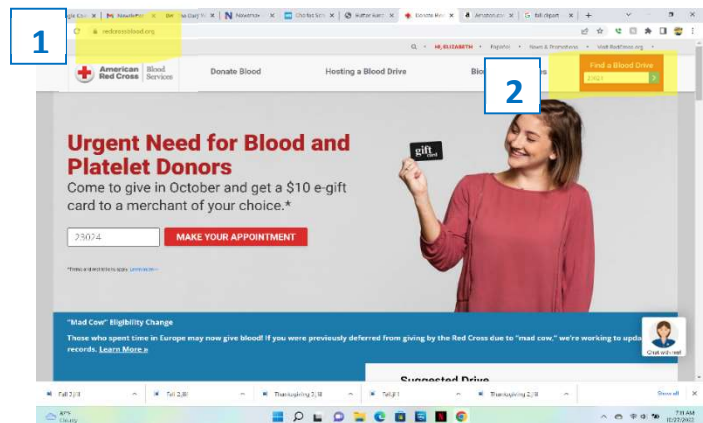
1

2

redcrossblood.org

HI, ELIZABETH · Español · News & Promotions · Visit RedCross.org

American Red Cross Blood Services

Donate Blood

Hosting a Blood Drive

Find a Blood Drive

Urgent Need for Blood and Platelet Donors

Come to give in October and get a $10 e-gift card to a merchant of your choice.*

23074

MAKE YOUR APPOINTMENT

gift card

"Mad Cow" Eligibility Change

These who spent time in Europe may now give blood! If you were previously deferred from giving by the Red Cross due to "mad cow," we're working to update records. Learn More »

Suggested Drive

Chat with us!

Show all

7:11 AM